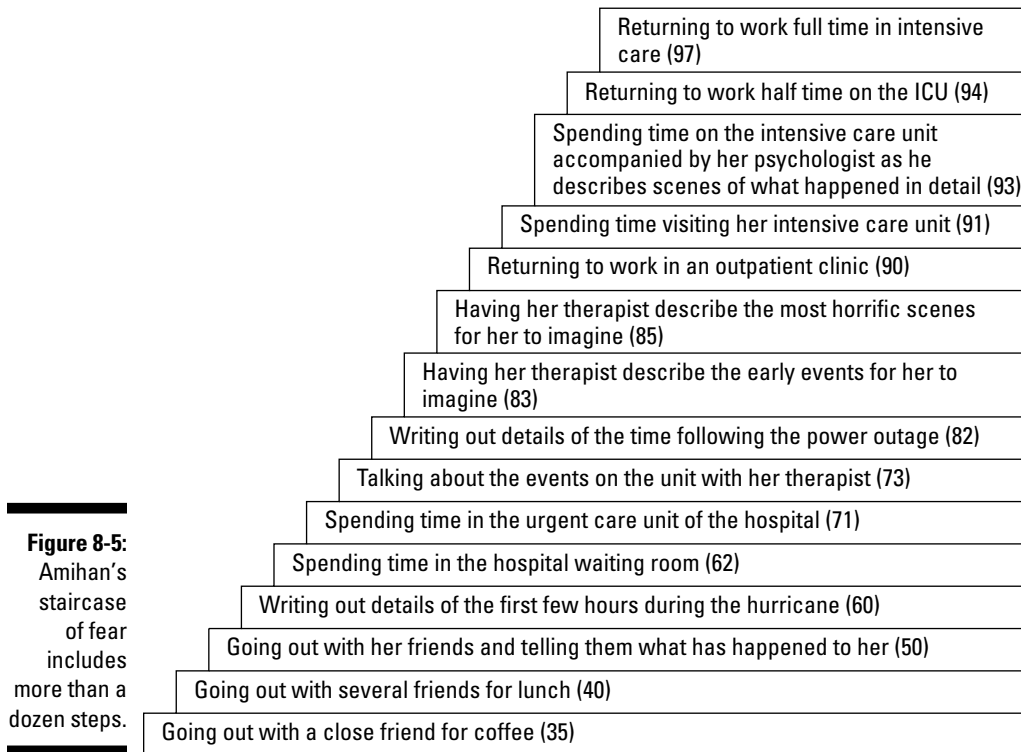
Returning to work full time in intensive care (97)

Returning to work half time on the ICU (94)

Spending time on the intensive care unit accompanied by her psychologist as he describes scenes of what happened in detail (93)

Spending time visiting her intensive care unit (91)

Returning to work in an outpatient clinic (90)

Having her therapist describe the most horrific scenes for her to imagine (85)

Having her therapist describe the early events for her to imagine (83)

Writing out details of the time following the power outage (82)

Talking about the events on the unit with her therapist (73)

Spending time in the urgent care unit of the hospital (71)

Spending time in the hospital waiting room (62)

Writing out details of the first few hours during the hurricane (60)

Going out with her friends and telling them what has happened to her (50)

Going out with several friends for lunch (40)

Going out with a close friend for coffee (35)

Figure 8-5: Amihan's staircase of fear includes more than a dozen steps.